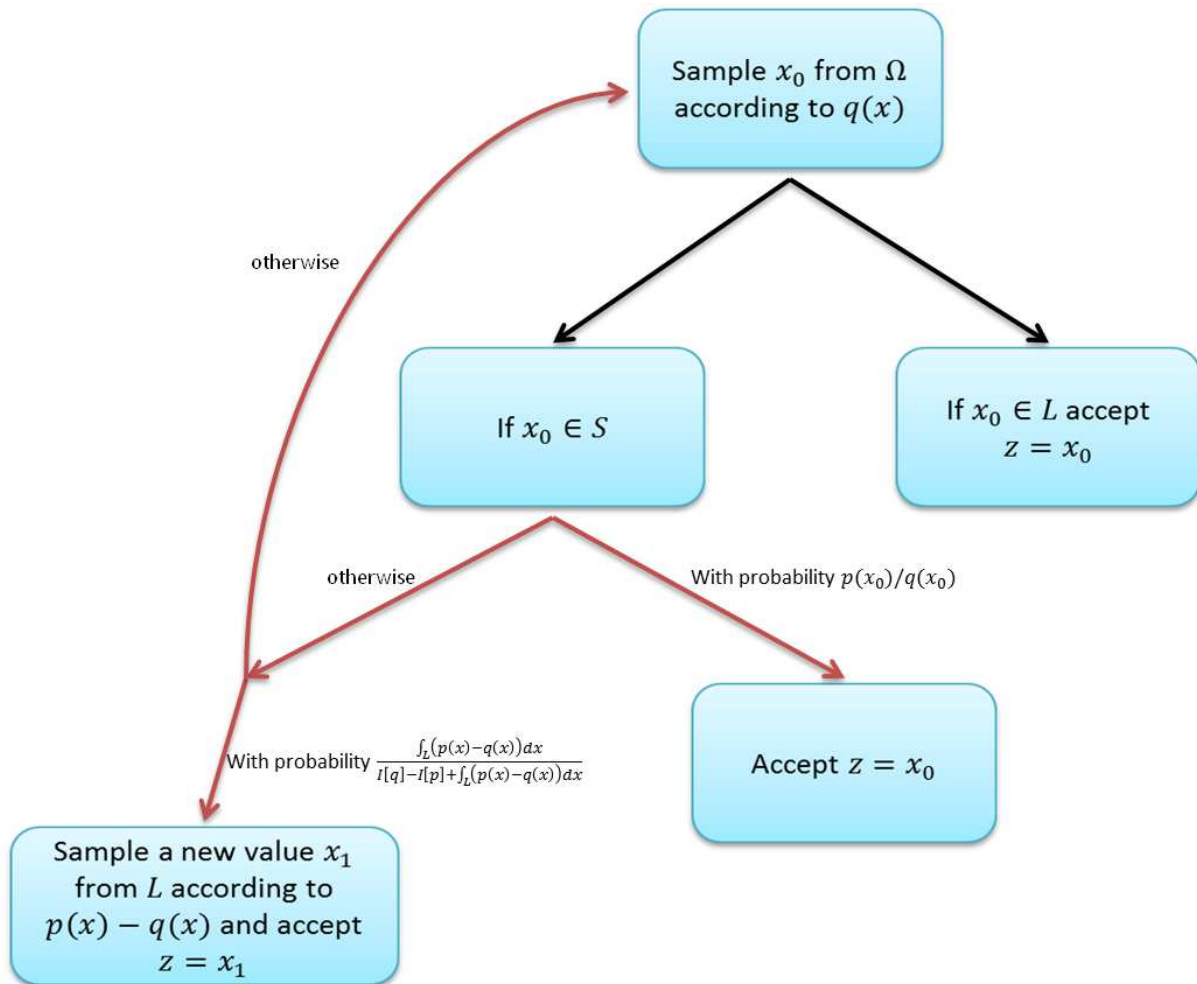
Sample $x_0$ from $\Omega$ according to $q(x)$

otherwise

If $x_0 \in S$

If $x_0 \in L$ accept $z = x_0$

otherwise

With probability $p(x_0)/q(x_0)$

With probability $\frac{\int_L (p(x)-q(x))dx}{I[q]-I[p]+\int_L (p(x)-q(x))dx}$

Accept $z = x_0$

Sample a new value $x_1$ from $L$ according to $p(x) - q(x)$ and accept $z = x_1$